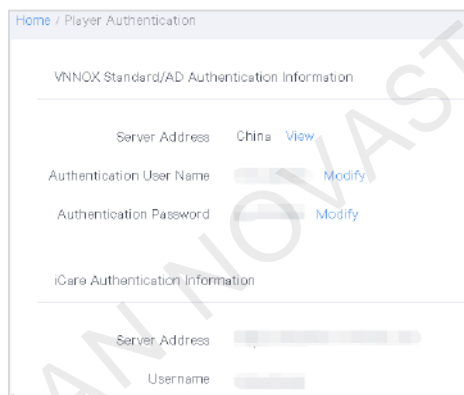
Home / Player Authentication

VNNOX Standard/AD Authentication Information

Server Address China View

Authentication User Name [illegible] Modify

Authentication Password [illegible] Modify

iCare Authentication Information

Server Address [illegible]

Username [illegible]

AN NOVAST